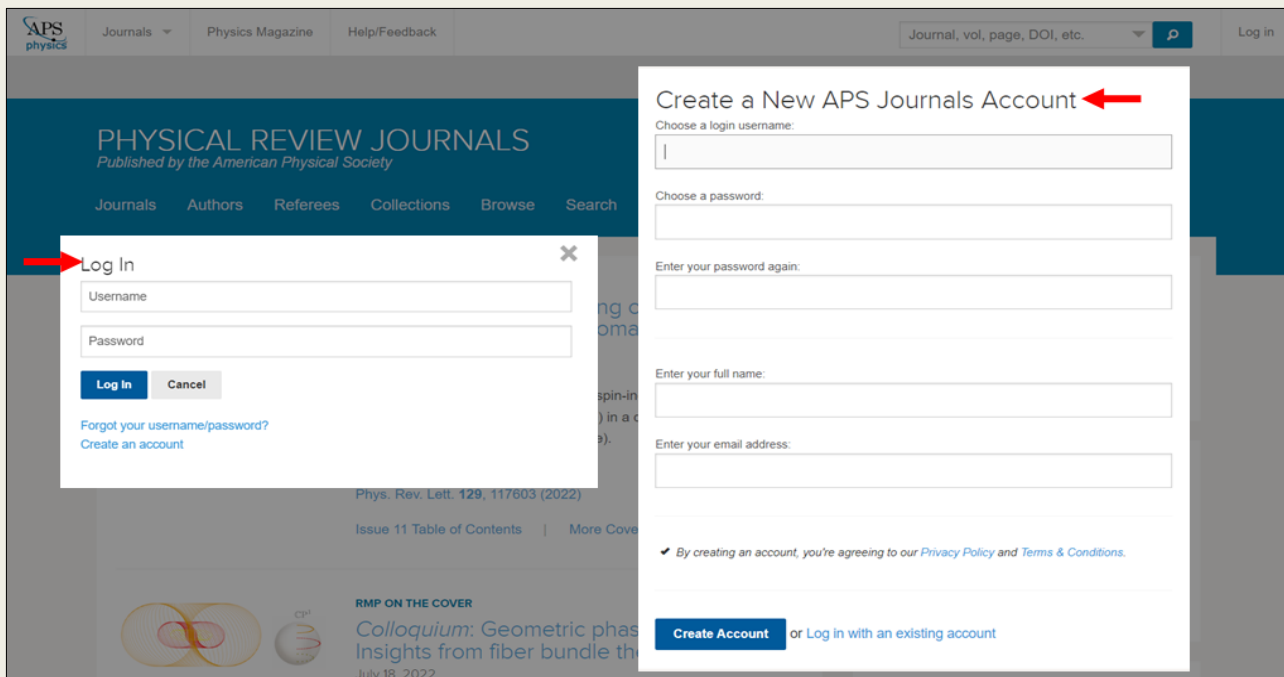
APS physics | Journals | Physics Magazine | Help/Feedback | Journal, vol, page, DOI, etc. | Log in

PHYSICAL REVIEW JOURNALS
Published by the American Physical Society

Journals Authors Referees Collections Browse Search

Log In
Username
Password
Log In Cancel
Forgot your username/password?
Create an account

ng c
oma
spin-in
) in a c
e).

Phys. Rev. Lett. **129**, 117603 (2022)

Issue 11 Table of Contents | More Cove

RMP ON THE COVER
CP¹
*Colloquium*: Geometric phas
Insights from fiber bundle the
July 18, 2022

Create a New APS Journals Account
Choose a login username:
Choose a password:
Enter your password again:
Enter your full name:
Enter your email address:
✔ *By creating an account, you're agreeing to our Privacy Policy and Terms & Conditions.*
Create Account or Log in with an existing account